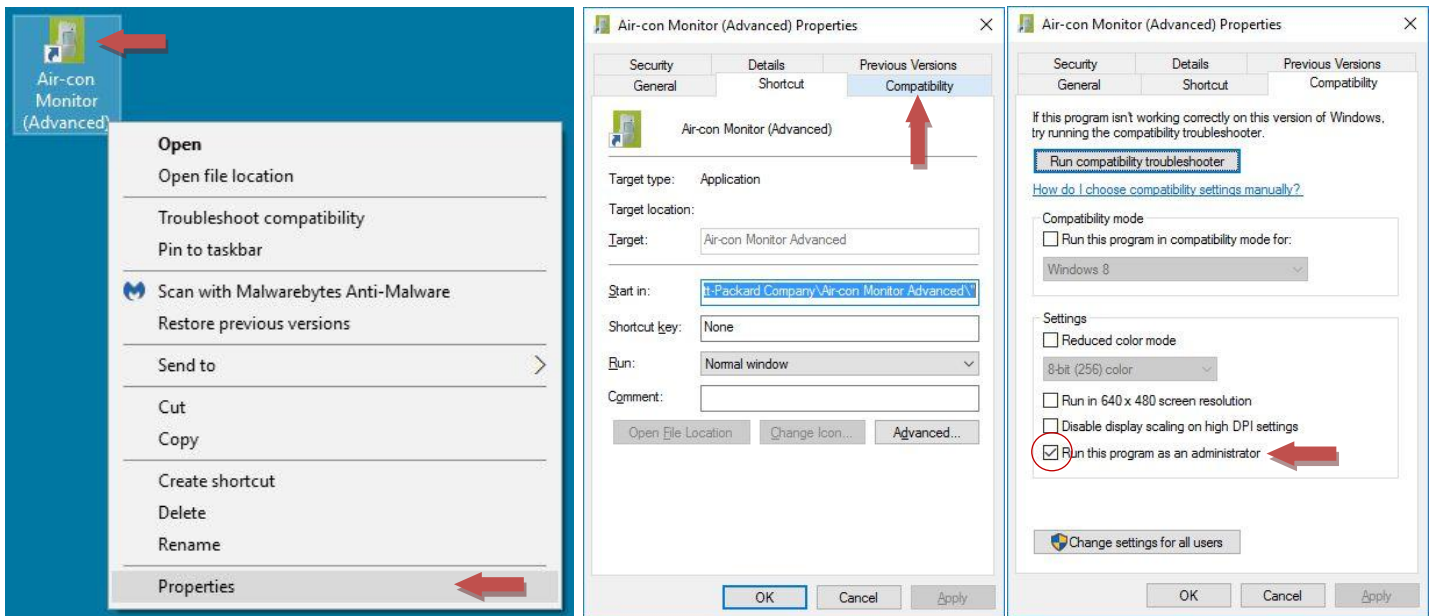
Air-con Monitor (Advanced)

Open
Open file location
Troubleshoot compatibility
Pin to taskbar
Scan with Malwarebytes Anti-Malware
Restore previous versions
Send to
Cut
Copy
Create shortcut
Delete
Rename
Properties

Air-con Monitor (Advanced) Properties

Security | Details | Previous Versions
General | Shortcut | Compatibility

Air-con Monitor (Advanced)

Target type: Application
Target location:
Target: Air-con Monitor Advanced
Start in: tt-Packard Company\Air-con Monitor Advanced\"
Shortcut key: None
Run: Normal window
Comment:
Open File Location | Change Icon... | Advanced...

OK | Cancel | Apply

Air-con Monitor (Advanced) Properties

Security | Details | Previous Versions
General | Shortcut | Compatibility

If this program isn't working correctly on this version of Windows, try running the compatibility troubleshooter.
Run compatibility troubleshooter
How do I choose compatibility settings manually?

Compatibility mode
Run this program in compatibility mode for:
Windows 8

Settings
Reduced color mode
8-bit (256) color
Run in 640 x 480 screen resolution
Disable display scaling on high DPI settings
Run this program as an administrator

Change settings for all users

OK | Cancel | Apply